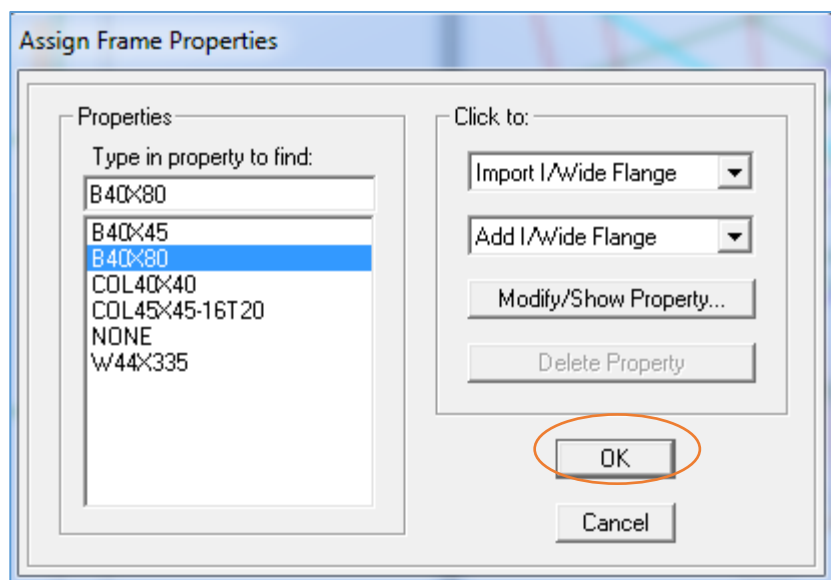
Assign Frame Properties

Properties

Type in property to find:

B40X80

B40X45
B40X80
COL40X40
COL45X45-16T20
NONE
W44X335

Click to:

Import I/Wide Flange

Add I/Wide Flange

Modify/Show Property...

Delete Property

OK

Cancel